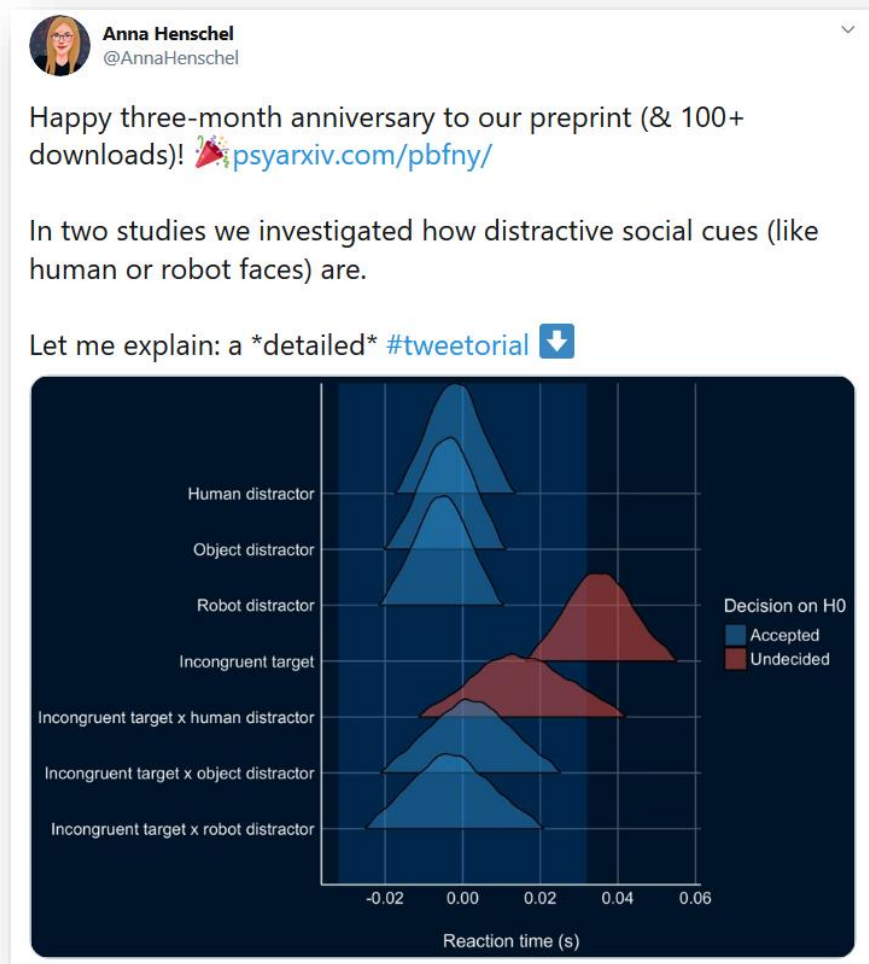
Anna Henschel
@AnnaHenschel

Happy three-month anniversary to our preprint (& 100+ downloads)! 🎉psyarxiv.com/pbfny/

In two studies we investigated how distractive social cues (like human or robot faces) are.

Let me explain: a *detailed* #tweetorial ⬇️

Human distractor
Object distractor
Robot distractor
Incongruent target
Incongruent target x human distractor
Incongruent target x object distractor
Incongruent target x robot distractor

-0.02 0.00 0.02 0.04 0.06
Reaction time (s)

Decision on H0
Accepted
Undecided